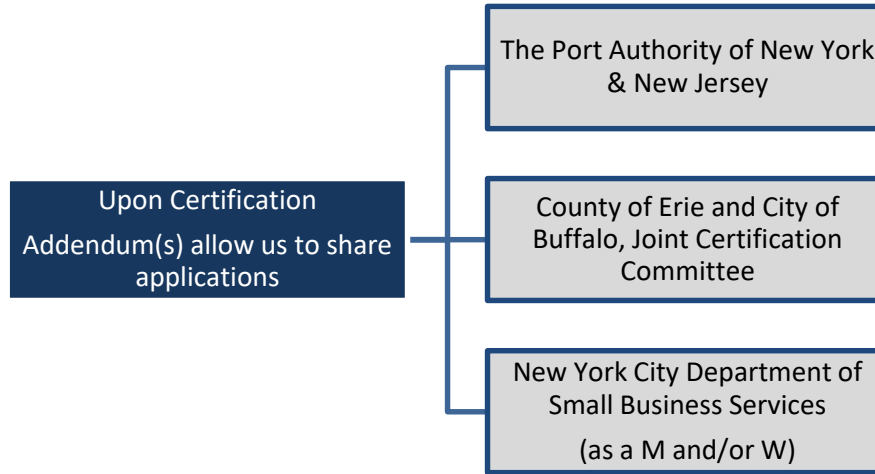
Upon Certification

Addendum(s) allow us to share applications

The Port Authority of New York & New Jersey

County of Erie and City of Buffalo, Joint Certification Committee

New York City Department of Small Business Services

(as a M and/or W)